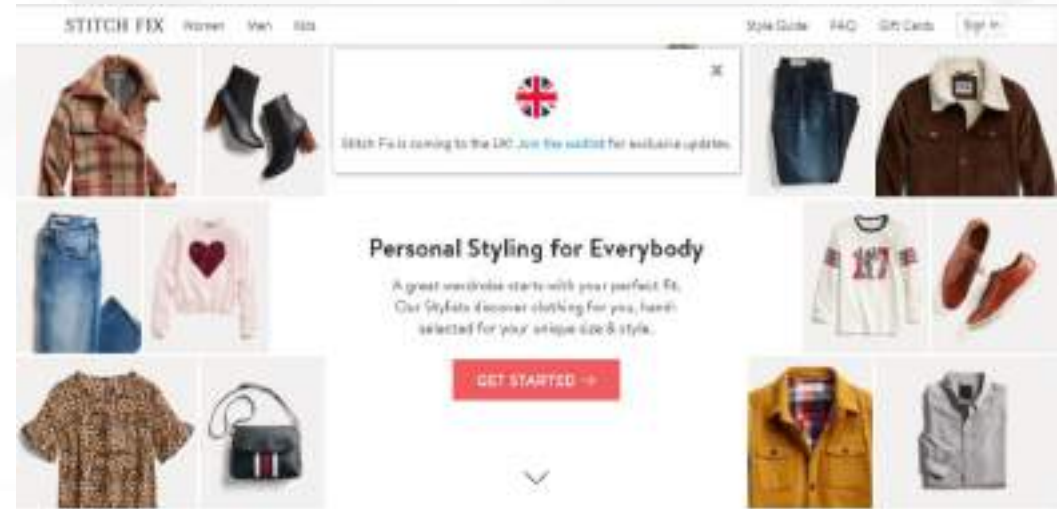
STITCH FIX Women Men Kids

Style Guide FAQ Gift Cards Sign In

×

Stitch Fix is coming to the UK! Join the waitlist for exclusive updates.

Personal Styling for Everybody

A great wardrobe starts with your perfect fit. Our Stylists discover clothing for you, hand-selected for your unique size & style.

GET STARTED →